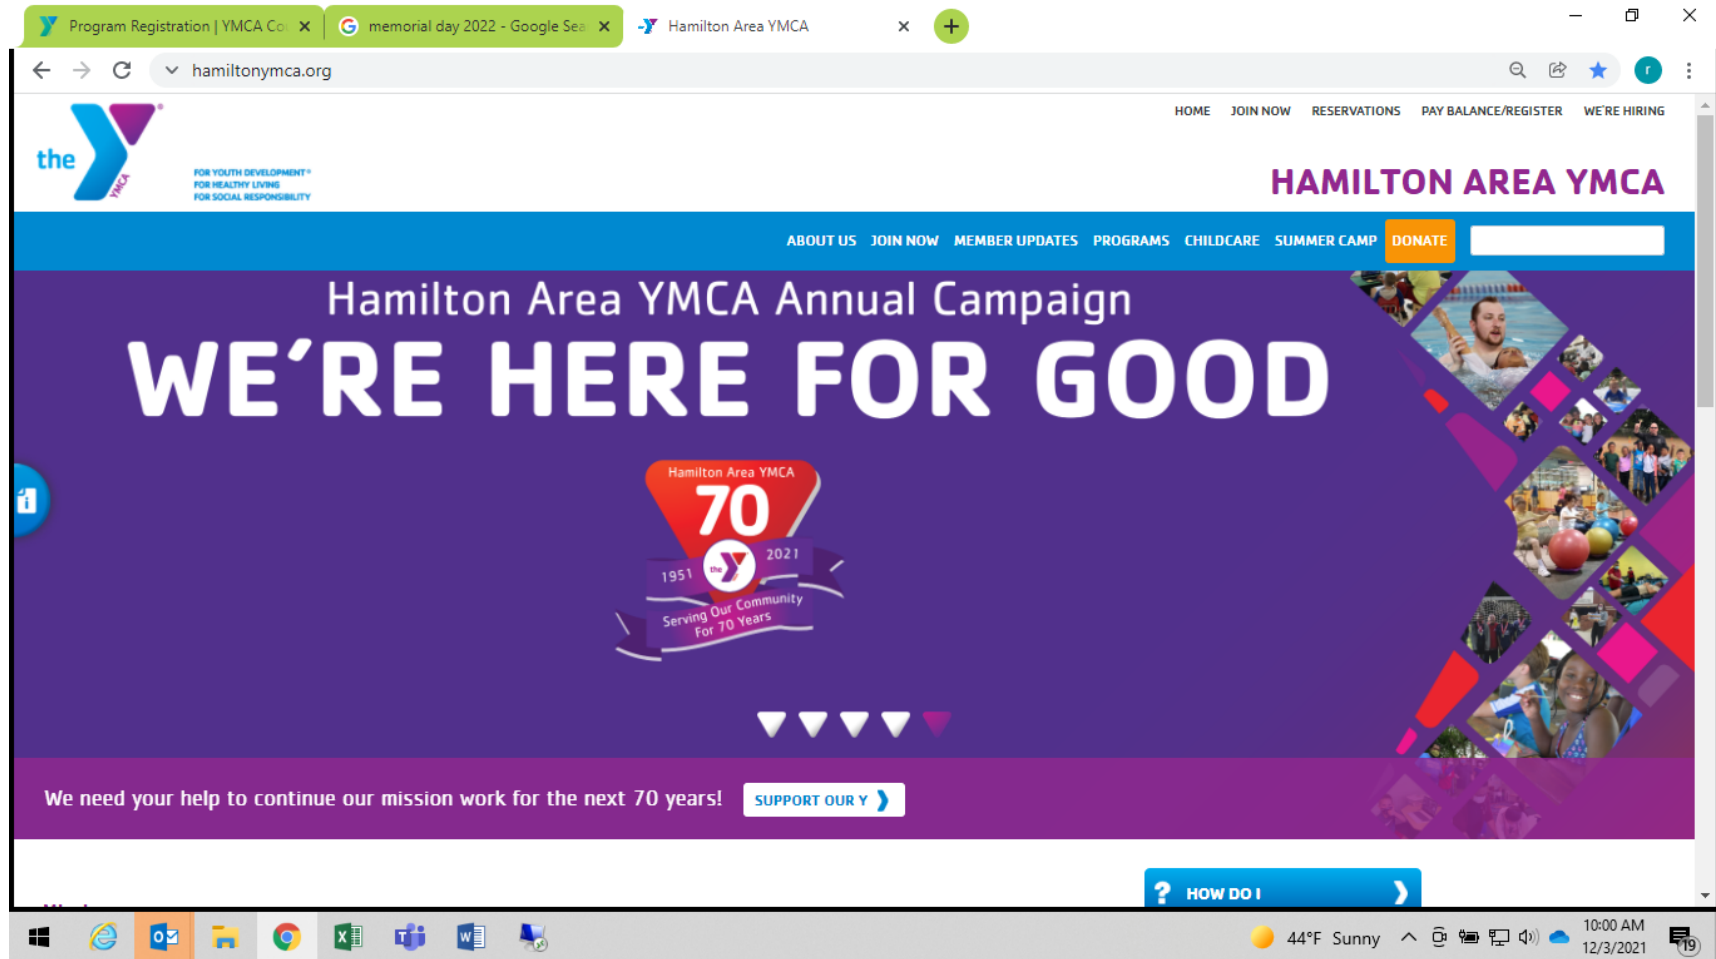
Program Registration | YMCA Co
memorial day 2022 - Google Sea
Hamilton Area YMCA

hamiltonymca.org

HOME JOIN NOW RESERVATIONS PAY BALANCE/REGISTER WE'RE HIRING

the YMCA
FOR YOUTH DEVELOPMENT®
FOR HEALTHY LIVING
FOR SOCIAL RESPONSIBILITY

HAMILTON AREA YMCA

ABOUT US JOIN NOW MEMBER UPDATES PROGRAMS CHILDCARE SUMMER CAMP DONATE

Hamilton Area YMCA Annual Campaign

WE'RE HERE FOR GOOD

Hamilton Area YMCA
70
1951 2021
Serving Our Community For 70 Years

We need your help to continue our mission work for the next 70 years!

SUPPORT OUR Y

HOW DO I

44°F Sunny
10:00 AM
12/3/2021
19